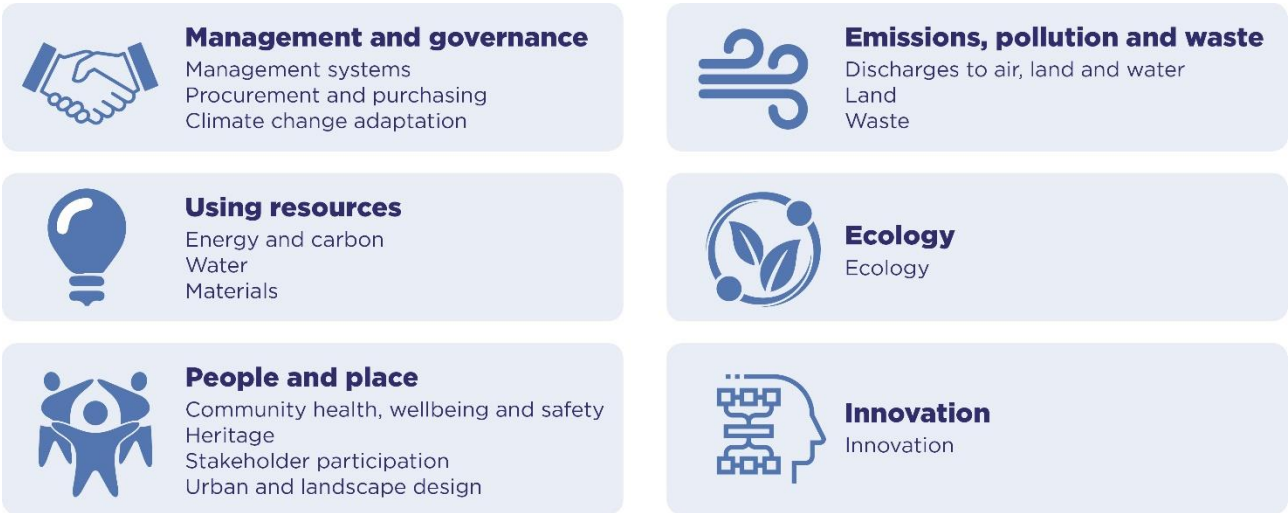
Management and governance
Management systems
Procurement and purchasing
Climate change adaptation

Using resources
Energy and carbon
Water
Materials

People and place
Community health, wellbeing and safety
Heritage
Stakeholder participation
Urban and landscape design

Emissions, pollution and waste
Discharges to air, land and water
Land
Waste

Ecology
Ecology

Innovation
Innovation